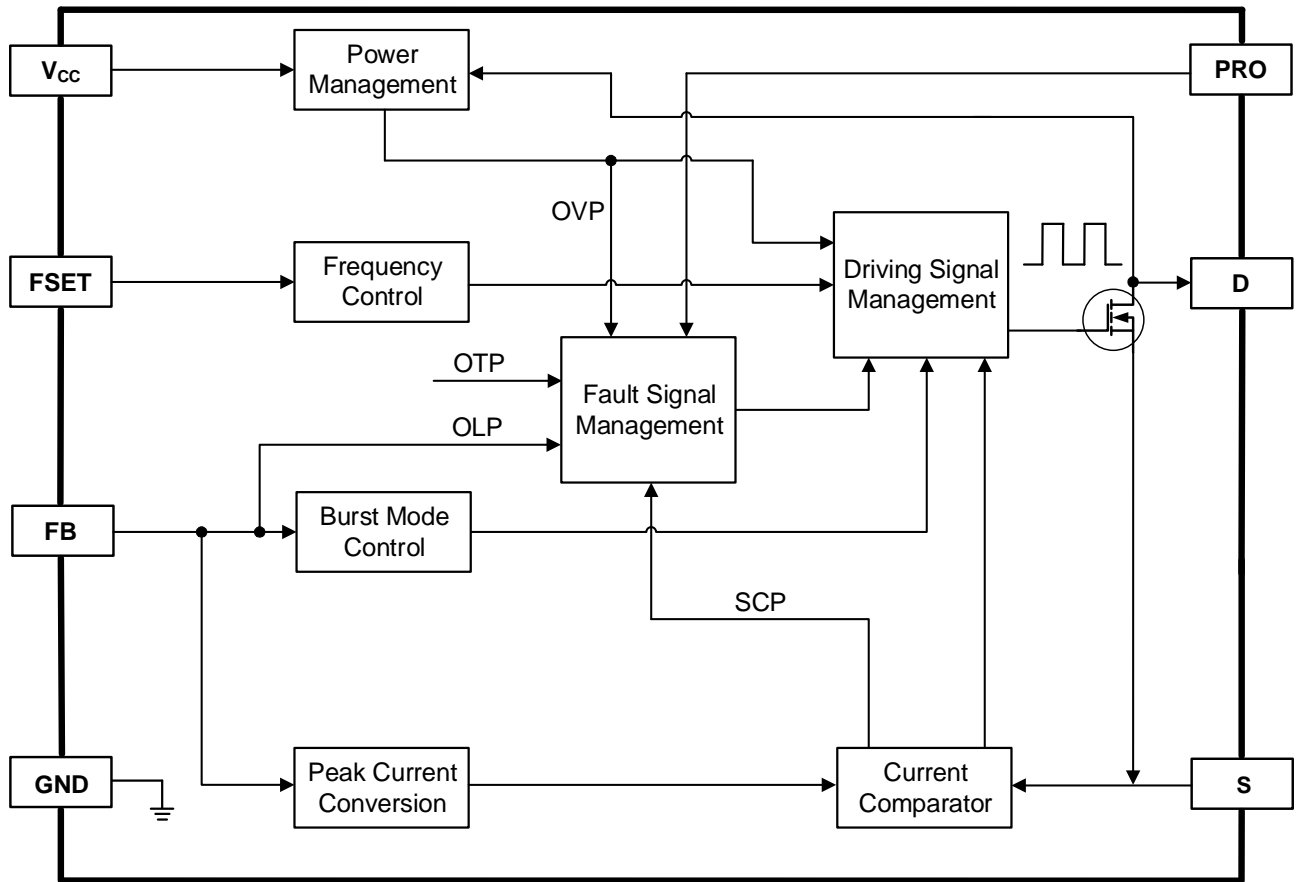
$V_{CC}$

Power Management

PRO

OVP

FSET

Frequency Control

Driving Signal Management

D

OTP

OLP

Fault Signal Management

FB

Burst Mode Control

SCP

GND

Peak Current Conversion

Current Comparator

S